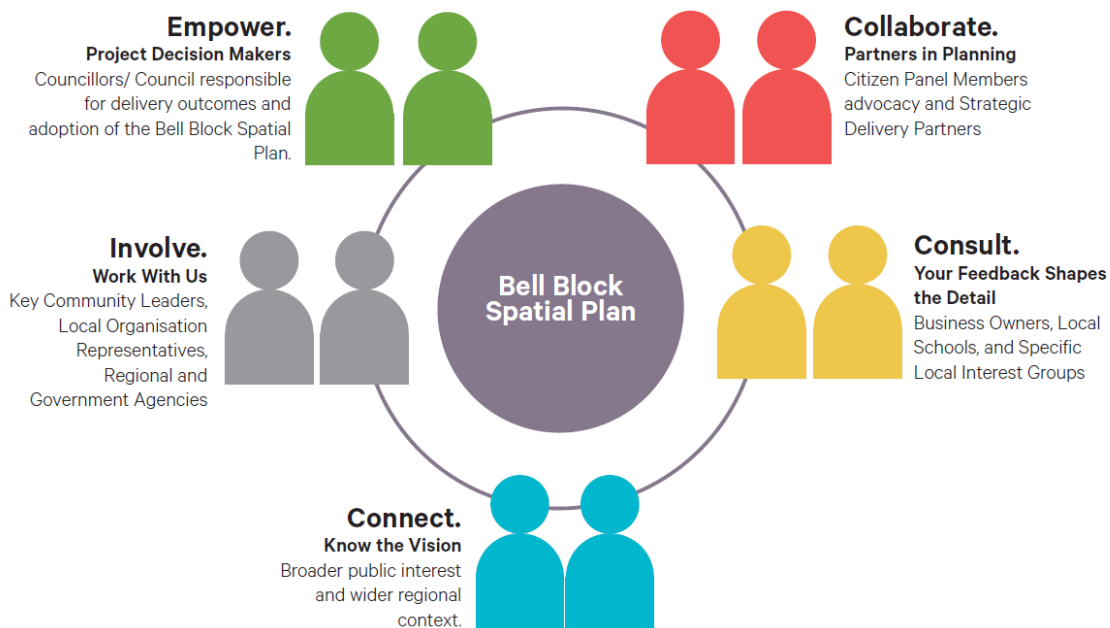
Empower.
Project Decision Makers
Councillors/ Council responsible for delivery outcomes and adoption of the Bell Block Spatial Plan.

Collaborate.
Partners in Planning
Citizen Panel Members advocacy and Strategic Delivery Partners

Involve.
Work With Us
Key Community Leaders, Local Organisation Representatives, Regional and Government Agencies

Bell Block Spatial Plan

Consult.
Your Feedback Shapes the Detail
Business Owners, Local Schools, and Specific Local Interest Groups

Connect.
Know the Vision
Broader public interest and wider regional context.